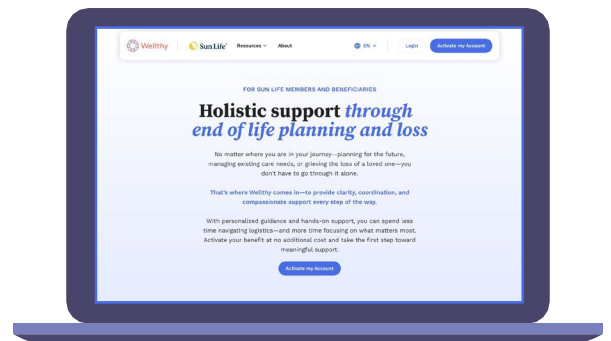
Wellthy | Sun Life Resources About EN Login Activate my Account

FOR SUN LIFE MEMBERS AND BENEFICIARIES

Holistic support through end of life planning and loss

No matter where you are in your journey—planning for the future, managing existing care needs, or grieving the loss of a loved one—you don't have to go through it alone.

That's where Wellthy comes in—to provide clarity, coordination, and compassionate support every step of the way.

With personalized guidance and hands-on support, you can spend less time navigating logistics—and more time focusing on what matters most. Activate your benefit at no additional cost and take the first step toward meaningful support.

Activate my Account